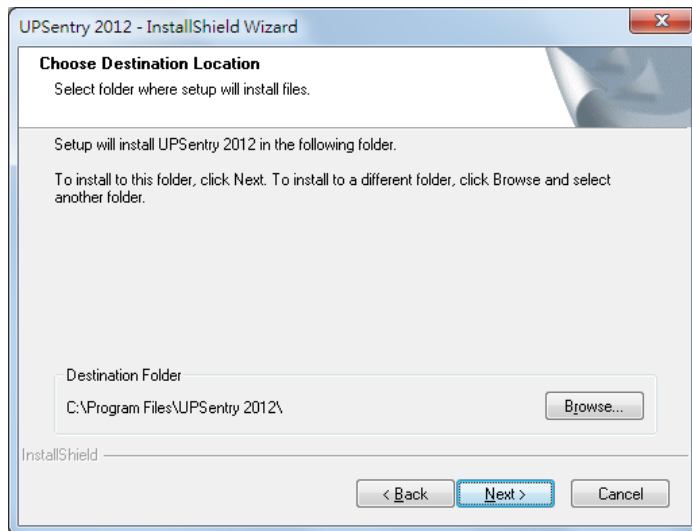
UPSentry 2012 - InstallShield Wizard

Choose Destination Location

Select folder where setup will install files.

Setup will install UPSentry 2012 in the following folder.

To install to this folder, click Next. To install to a different folder, click Browse and select another folder.

Destination Folder

C:\Program Files\UPSentry 2012\

Browse...

InstallShield

< Back

Next >

Cancel